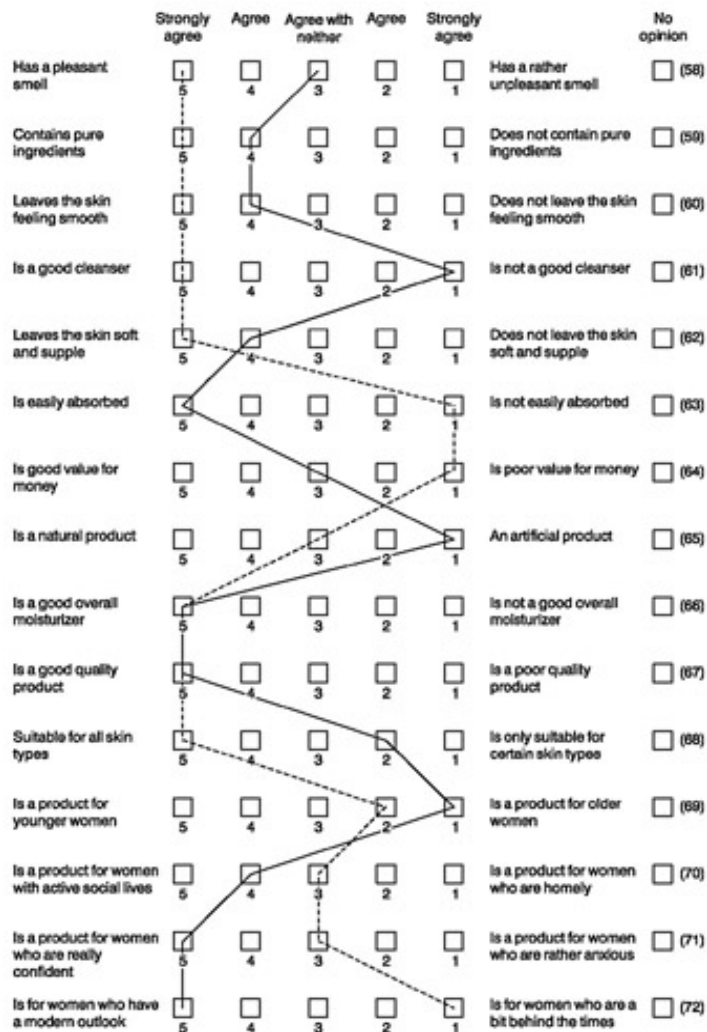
| | Strongly agree | Agree | Agree with neither | Agree | Strongly agree | | No opinion |
|---|---|---|---|---|---|---|---|
| Has a pleasant smell | 5 | 4 | 3 | 2 | 1 | Has a rather unpleasant smell | (58) |
| Contains pure ingredients | 5 | 4 | 3 | 2 | 1 | Does not contain pure ingredients | (59) |
| Leaves the skin feeling smooth | 5 | 4 | 3 | 2 | 1 | Does not leave the skin feeling smooth | (60) |
| Is a good cleanser | 5 | 4 | 3 | 2 | 1 | Is not a good cleanser | (61) |
| Leaves the skin soft and supple | 5 | 4 | 3 | 2 | 1 | Does not leave the skin soft and supple | (62) |
| Is easily absorbed | 5 | 4 | 3 | 2 | 1 | Is not easily absorbed | (63) |
| Is good value for money | 5 | 4 | 3 | 2 | 1 | Is poor value for money | (64) |
| Is a natural product | 5 | 4 | 3 | 2 | 1 | An artificial product | (65) |
| Is a good overall moisturizer | 5 | 4 | 3 | 2 | 1 | Is not a good overall moisturizer | (66) |
| Is a good quality product | 5 | 4 | 3 | 2 | 1 | Is a poor quality product | (67) |
| Suitable for all skin types | 5 | 4 | 3 | 2 | 1 | Is only suitable for certain skin types | (68) |
| Is a product for younger women | 5 | 4 | 3 | 2 | 1 | Is a product for older women | (69) |
| Is a product for women with active social lives | 5 | 4 | 3 | 2 | 1 | Is a product for women who are homely | (70) |
| Is a product for women who are really confident | 5 | 4 | 3 | 2 | 1 | Is a product for women who are rather anxious | (71) |
| Is for women who have a modern outlook | 5 | 4 | 3 | 2 | 1 | Is for women who are a bit behind the times | (72) |